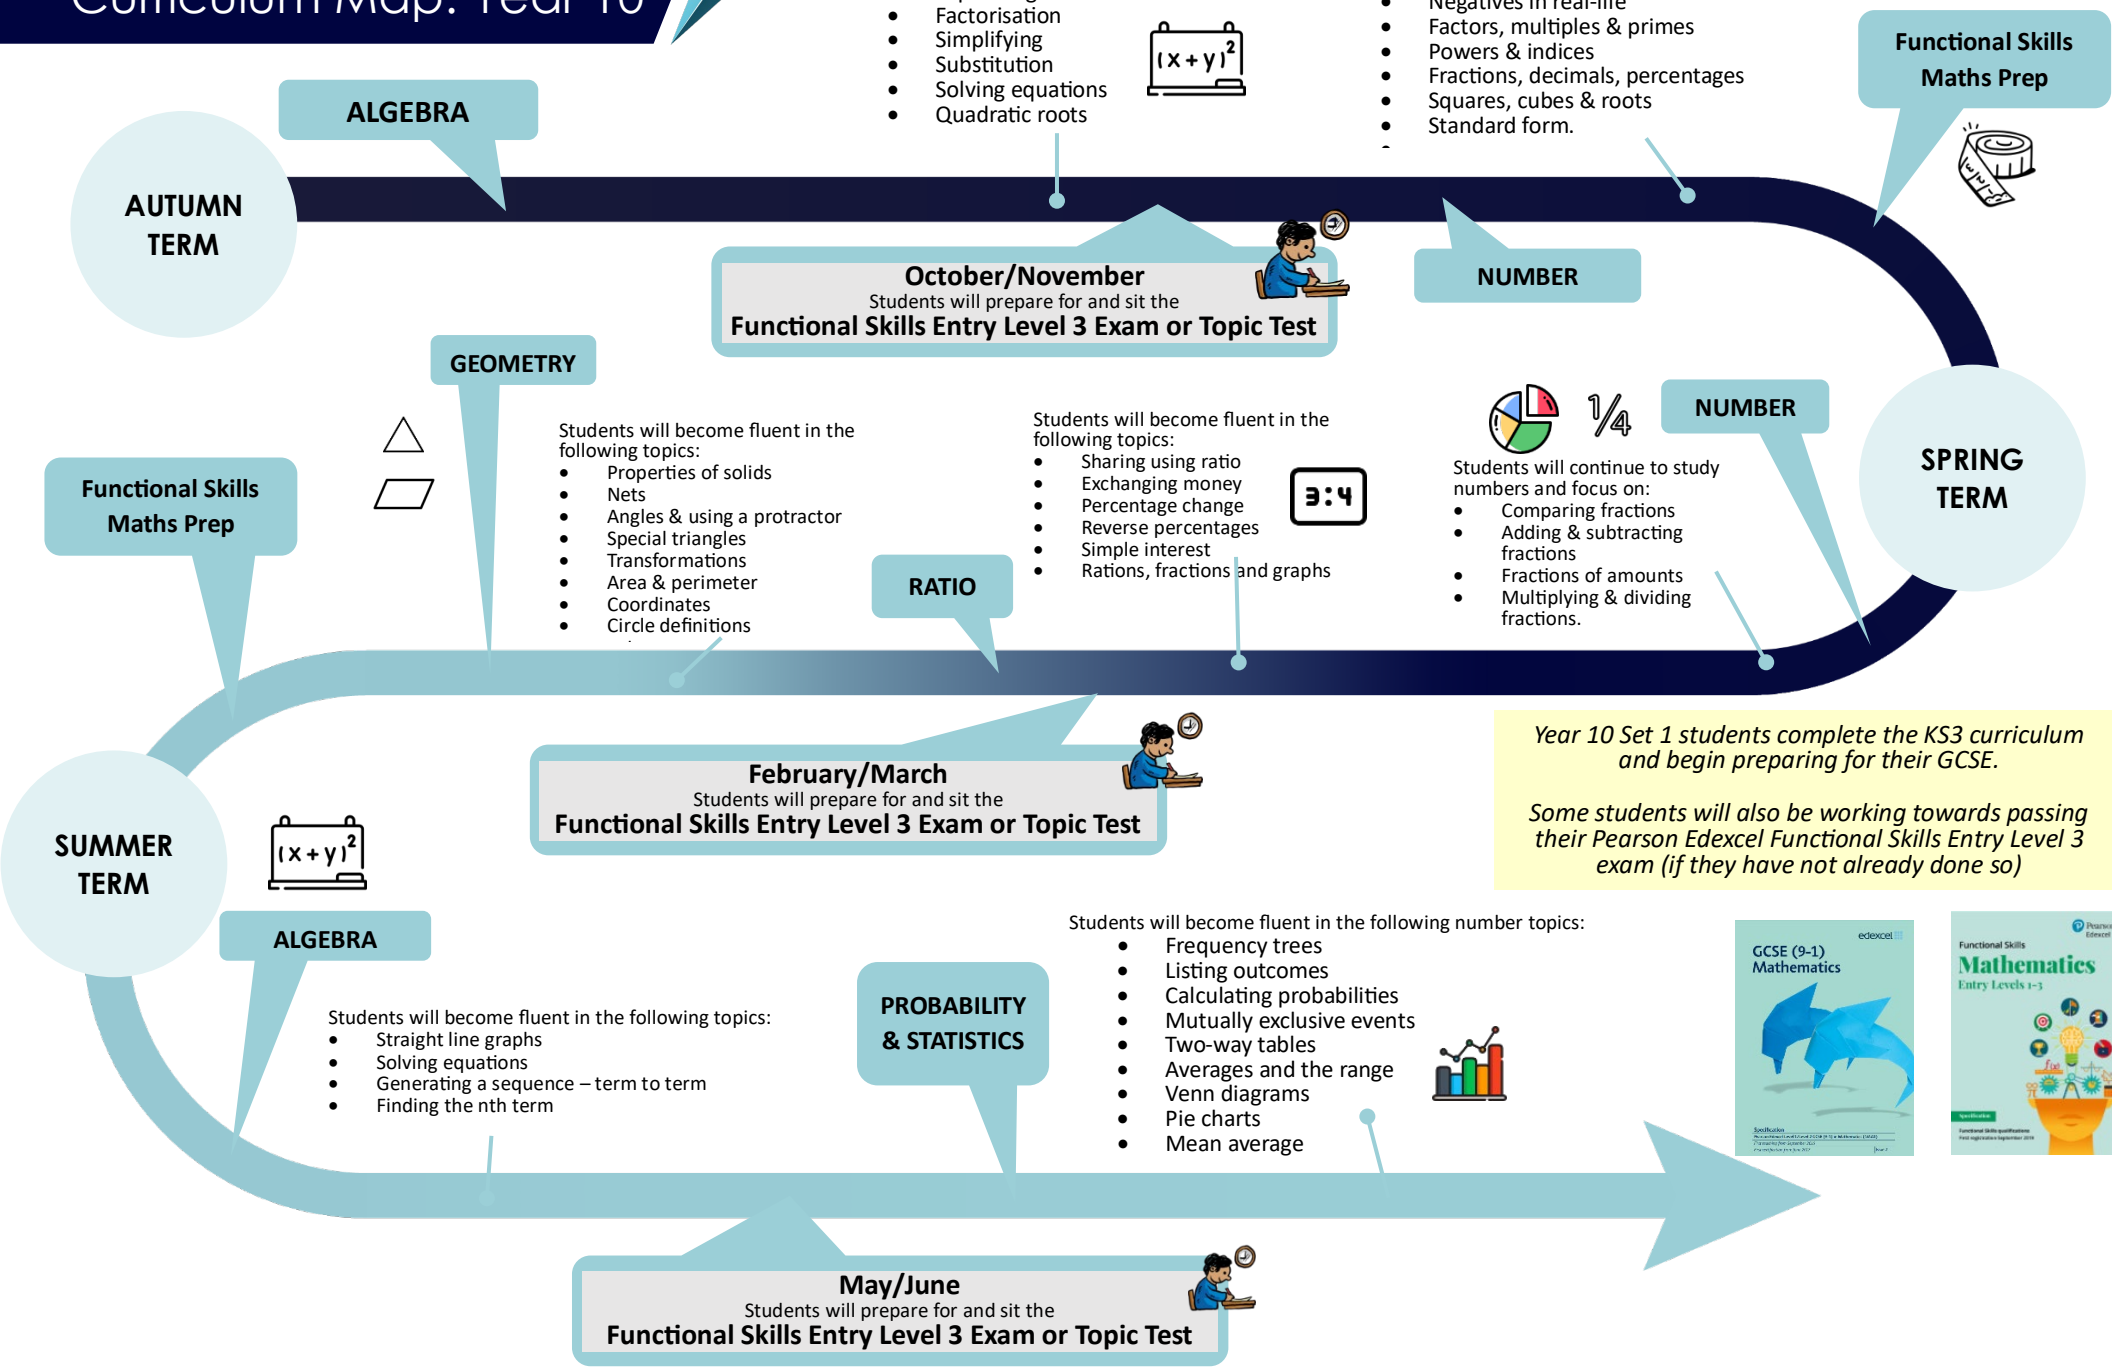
Curriculum Map: Year 10

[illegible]
Factorisation
Simplifying
Substitution
Solving equations
Quadratic roots

$(x+y)^2$

Negatives in real-life
Factors, multiples & primes
Powers & indices
Fractions, decimals, percentages
Squares, cubes & roots
Standard form.

Functional Skills Maths Prep

ALGEBRA

AUTUMN TERM

October/November
Students will prepare for and sit the
Functional Skills Entry Level 3 Exam or Topic Test

NUMBER

GEOMETRY

Students will become fluent in the following topics:
- Properties of solids
- Nets
- Angles & using a protractor
- Special triangles
- Transformations
- Area & perimeter
- Coordinates
- Circle definitions

Students will become fluent in the following topics:
- Sharing using ratio
- Exchanging money
- Percentage change
- Reverse percentages
- Simple interest
- Rations, fractions and graphs

3:4

$\frac{1}{4}$

NUMBER

Students will continue to study numbers and focus on:
- Comparing fractions
- Adding & subtracting fractions
- Fractions of amounts
- Multiplying & dividing fractions.

SPRING TERM

Functional Skills Maths Prep

RATIO

February/March
Students will prepare for and sit the
Functional Skills Entry Level 3 Exam or Topic Test

Year 10 Set 1 students complete the KS3 curriculum and begin preparing for their GCSE.

Some students will also be working towards passing their Pearson Edexcel Functional Skills Entry Level 3 exam (if they have not already done so)

SUMMER TERM

$(x+y)^2$

ALGEBRA

Students will become fluent in the following topics:
- Straight line graphs
- Solving equations
- Generating a sequence – term to term
- Finding the nth term

PROBABILITY & STATISTICS

Students will become fluent in the following number topics:
- Frequency trees
- Listing outcomes
- Calculating probabilities
- Mutually exclusive events
- Two-way tables
- Averages and the range
- Venn diagrams
- Pie charts
- Mean average

edexcel
GCSE (9-1) Mathematics

Pearson Edexcel
Functional Skills
Mathematics
Entry Levels 1-3

May/June
Students will prepare for and sit the
Functional Skills Entry Level 3 Exam or Topic Test